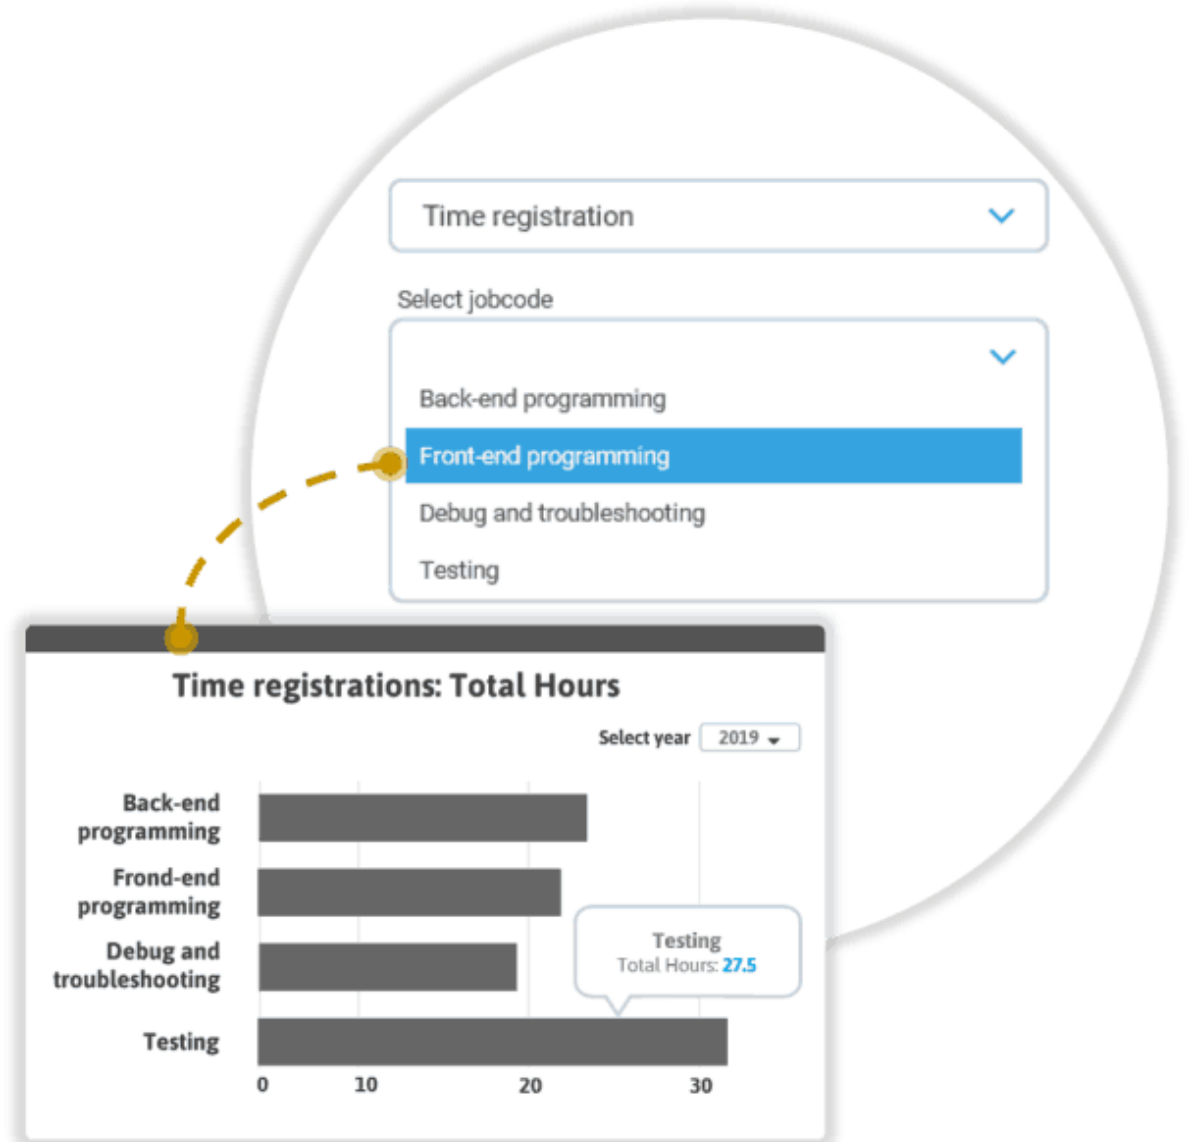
Time registration

Select jobcode

Back-end programming

Front-end programming

Debug and troubleshooting

Testing

Time registrations: Total Hours

Select year 2019

Back-end programming

Frond-end programming

Debug and troubleshooting

Testing

Testing
Total Hours: 27.5

0 10 20 30